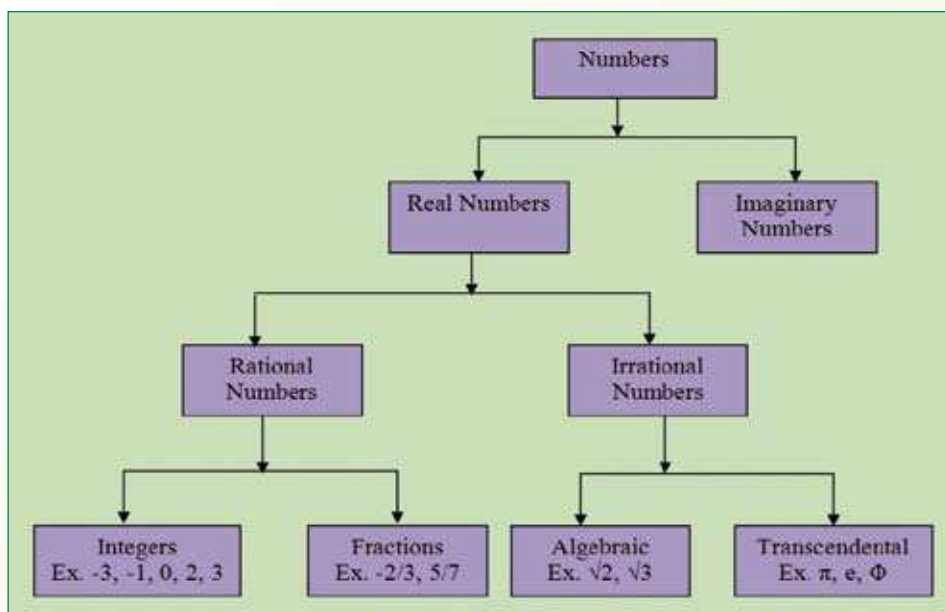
Numbers

Real Numbers

Imaginary Numbers

Rational Numbers

Irrational Numbers

Integers
Ex. -3, -1, 0, 2, 3

Fractions
Ex. -2/3, 5/7

Algebraic
Ex. $\sqrt{2}$, $\sqrt{3}$

Transcendental
Ex. $\pi$, e, $\Phi$